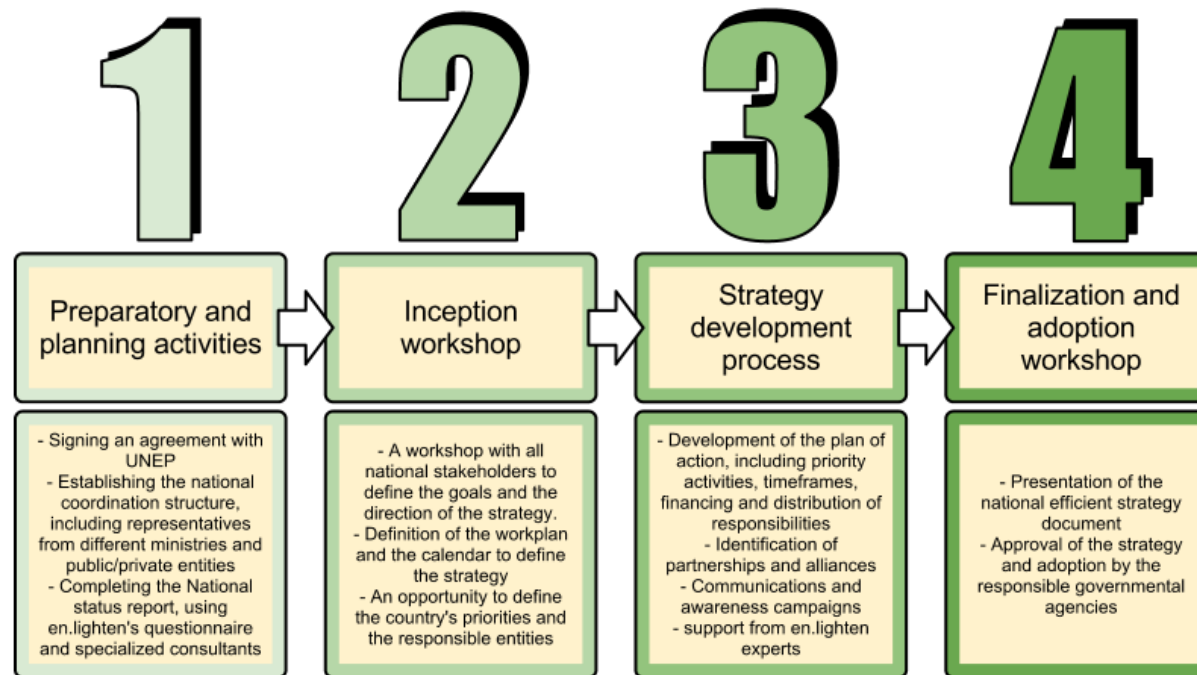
1

Preparatory and planning activities

- Signing an agreement with UNEP
- Establishing the national coordination structure, including representatives from different ministries and public/private entities
- Completing the National status report, using en.lighten's questionnaire and specialized consultants

2

Inception workshop

- A workshop with all national stakeholders to define the goals and the direction of the strategy.
- Definition of the workplan and the calendar to define the strategy
- An opportunity to define the country's priorities and the responsible entities

3

Strategy development process

- Development of the plan of action, including priority activities, timeframes, financing and distribution of responsibilities
- Identification of partnerships and alliances
- Communications and awareness campaigns
- support from en.lighten experts

4

Finalization and adoption workshop

- Presentation of the national efficient strategy document
- Approval of the strategy and adoption by the responsible governmental agencies